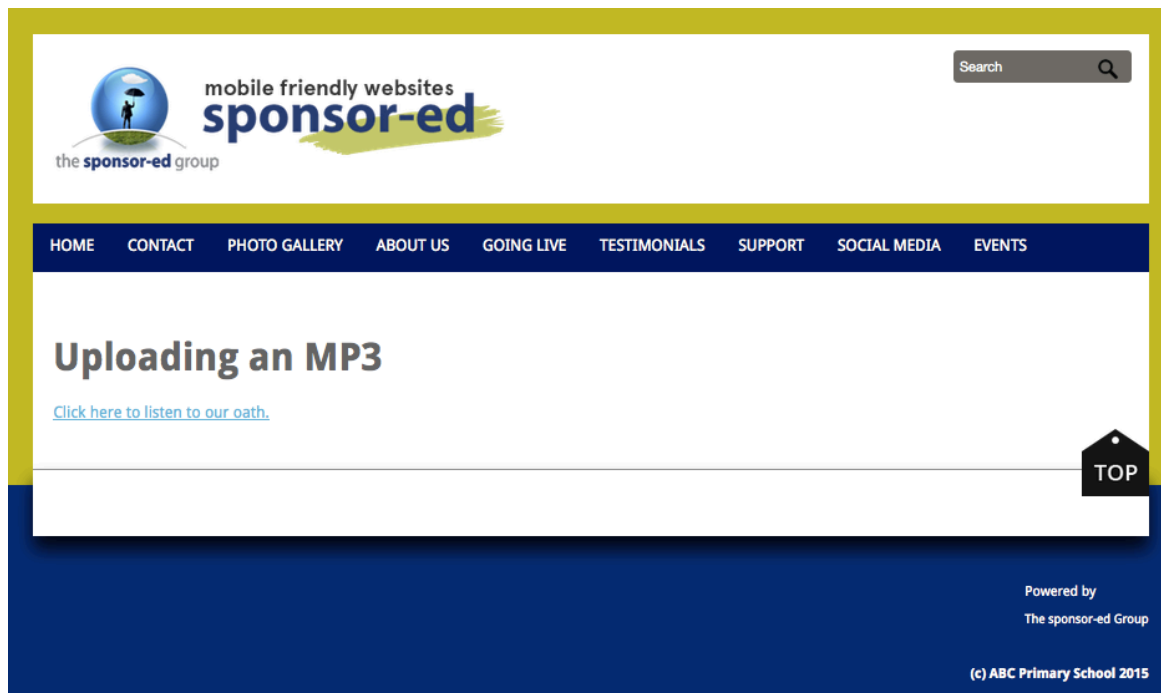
the sponsor-ed group

mobile friendly websites
sponsor-ed

Search

HOME CONTACT PHOTO GALLERY ABOUT US GOING LIVE TESTIMONIALS SUPPORT SOCIAL MEDIA EVENTS

Uploading an MP3

Click here to listen to our oath.

TOP

Powered by
The sponsor-ed Group

(c) ABC Primary School 2015